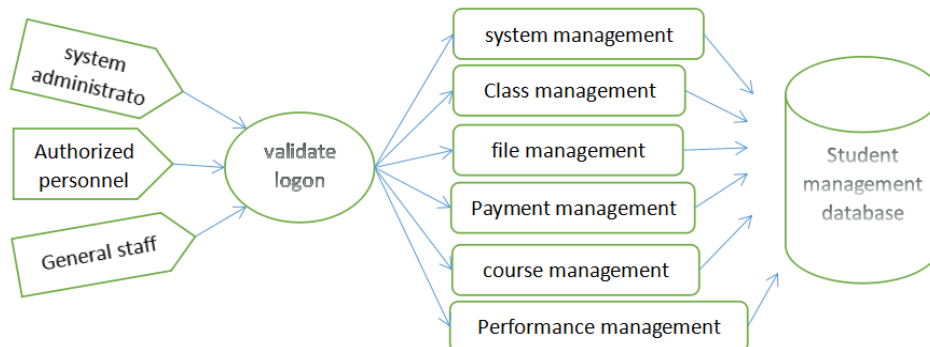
system administrato

Authorized personnel

General staff

validate logon

system management

Class management

file management

Payment management

course management

Performance management

Student management database